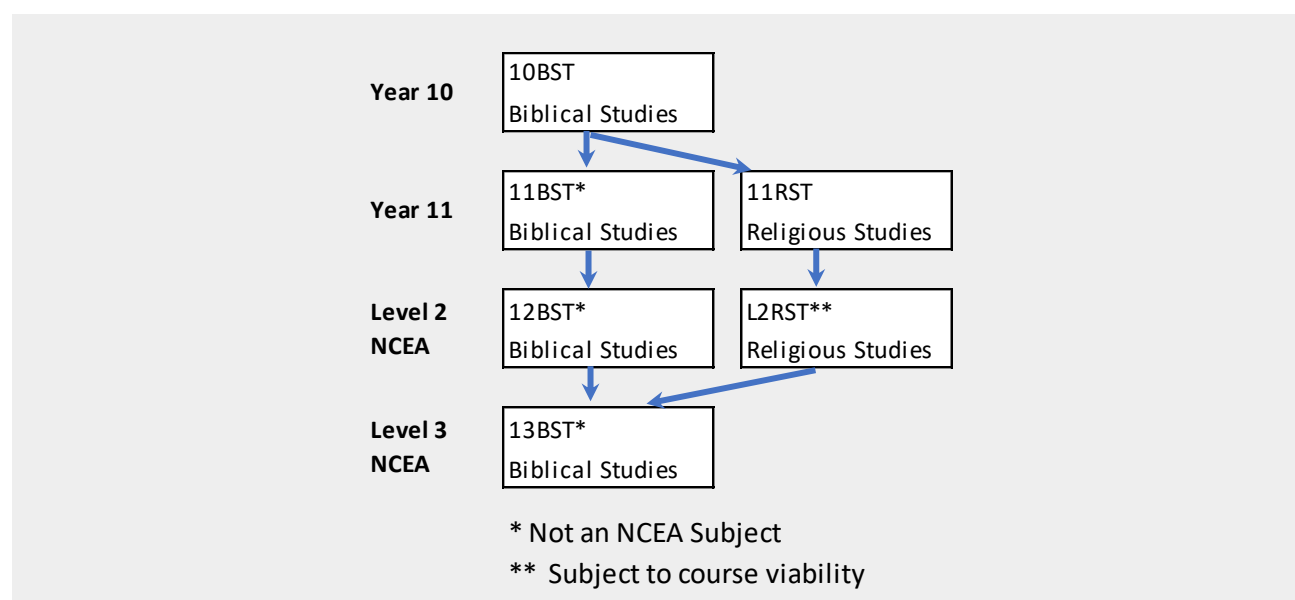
Year 10

10BST
Biblical Studies

Year 11

11BST*
Biblical Studies

11RST
Religious Studies

Level 2
NCEA

12BST*
Biblical Studies

L2RST**
Religious Studies

Level 3
NCEA

13BST*
Biblical Studies

* Not an NCEA Subject
** Subject to course viability